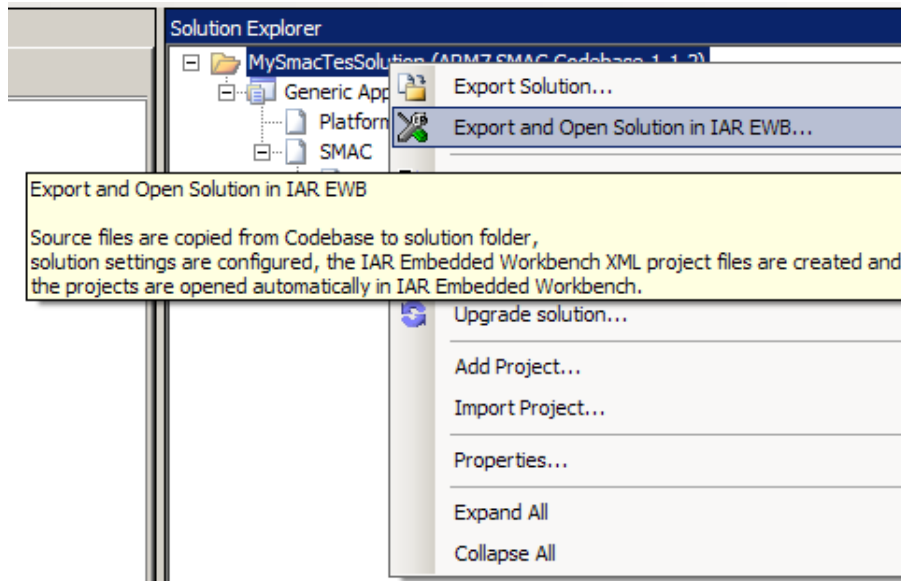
Solution Explorer

MySmacTesSolution (ARM7 SMAC Codebase 1.1.2)

Generic App

Platform

SMAC

Export Solution...

Export and Open Solution in IAR EWB...

Export and Open Solution in IAR EWB

Source files are copied from Codebase to solution folder, solution settings are configured, the IAR Embedded Workbench XML project files are created and the projects are opened automatically in IAR Embedded Workbench.

Upgrade solution...

Add Project...

Import Project...

Properties...

Expand All

Collapse All